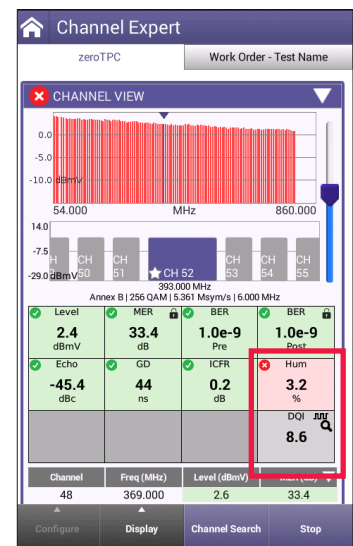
Channel Expert

zeroTPC

Work Order - Test Name

CHANNEL VIEW

0.0
-5.0
-10.0 dBmV

54.000 MHz 860.000

14.0
-7.5
-29.0 dBmV

H
CH 50
CH 51
CH 52
CH 53
CH 54
CH 55

393.000 MHz
Annex B | 256 QAM | 5.361 Msym/s | 6.000 MHz

| Level | MER | BER | BER |
|---|---|---|---|
| 2.4 dBmV | 33.4 dB | 1.0e-9 Pre | 1.0e-9 Post |
| Echo | GD | ICFR | Hum |
| -45.4 dBc | 44 ns | 0.2 dB | 3.2 % |
| | | | DQI 8.6 |

| Channel | Freq (MHz) | Level (dBmV) | MER (dB) |
|---|---|---|---|
| 48 | 369.000 | 2.6 | 33.4 |

Configure
Display
Channel Search
Stop